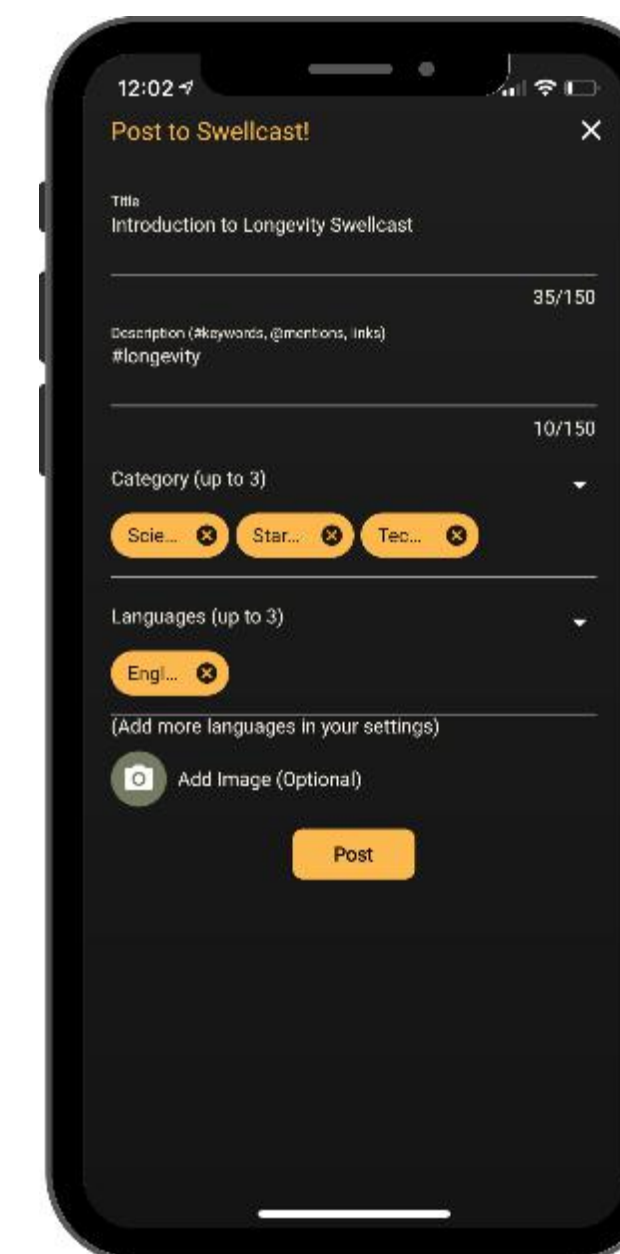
12:02

Post to Swellcast!

×

Title
Introduction to Longevity Swellcast

35/150

Description (#keywords, @mentions, links)
#longevity

10/150

Category (up to 3)

Scie...

Star...

Tec...

Languages (up to 3)

Engl...

(Add more languages in your settings)

Add Image (Optional)

Post